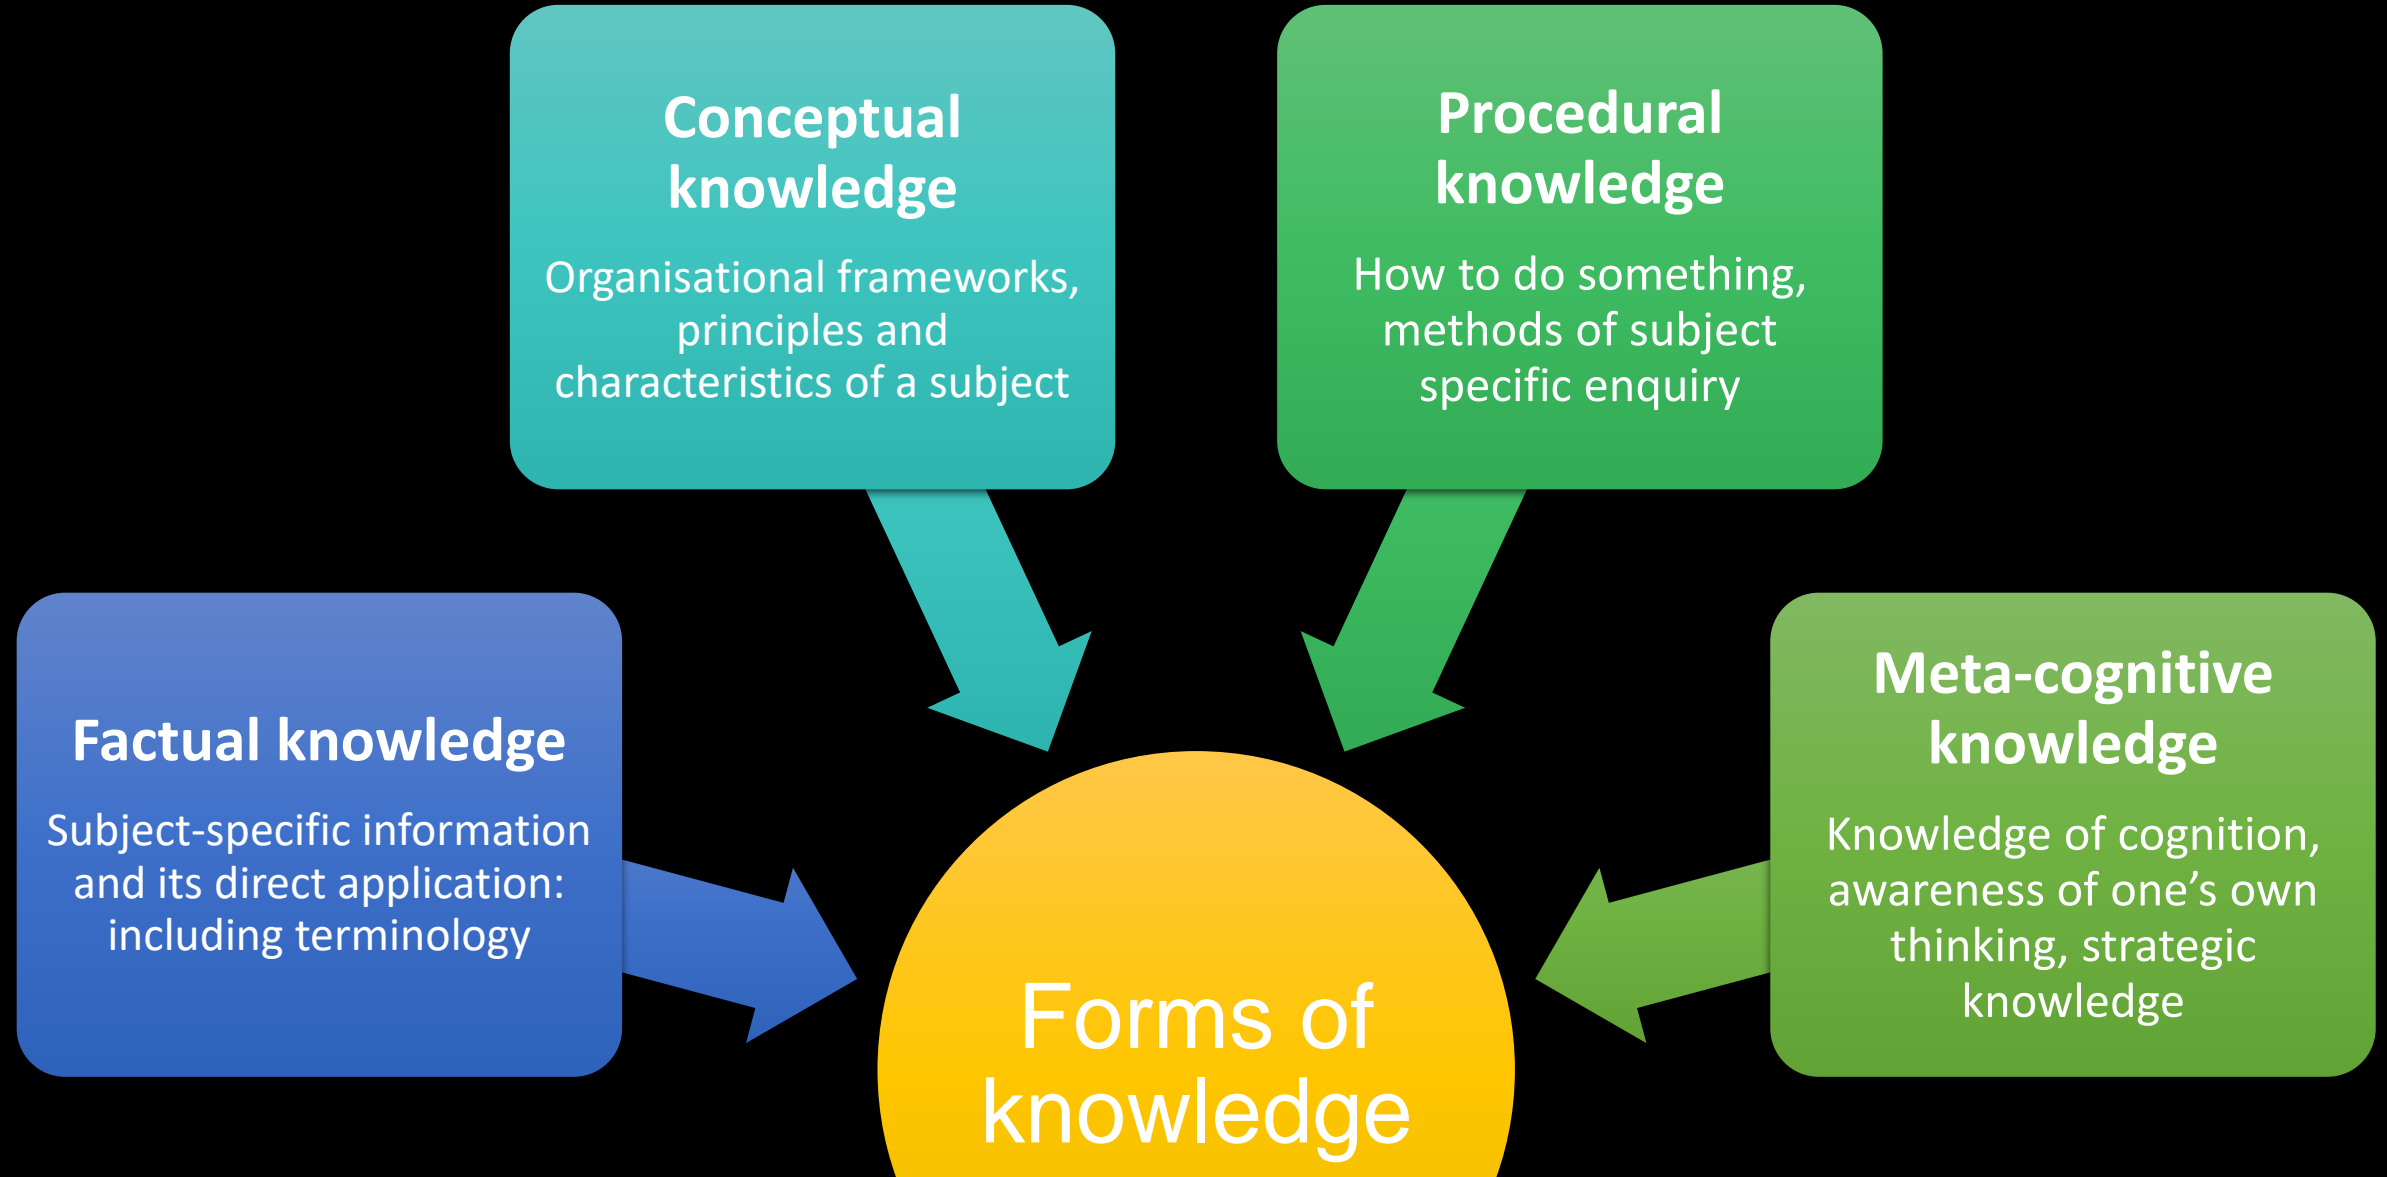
Conceptual knowledge

Organisational frameworks, principles and characteristics of a subject

Procedural knowledge

How to do something, methods of subject specific enquiry

Factual knowledge

Subject-specific information and its direct application: including terminology

Meta-cognitive knowledge

Knowledge of cognition, awareness of one's own thinking, strategic knowledge

Forms of knowledge